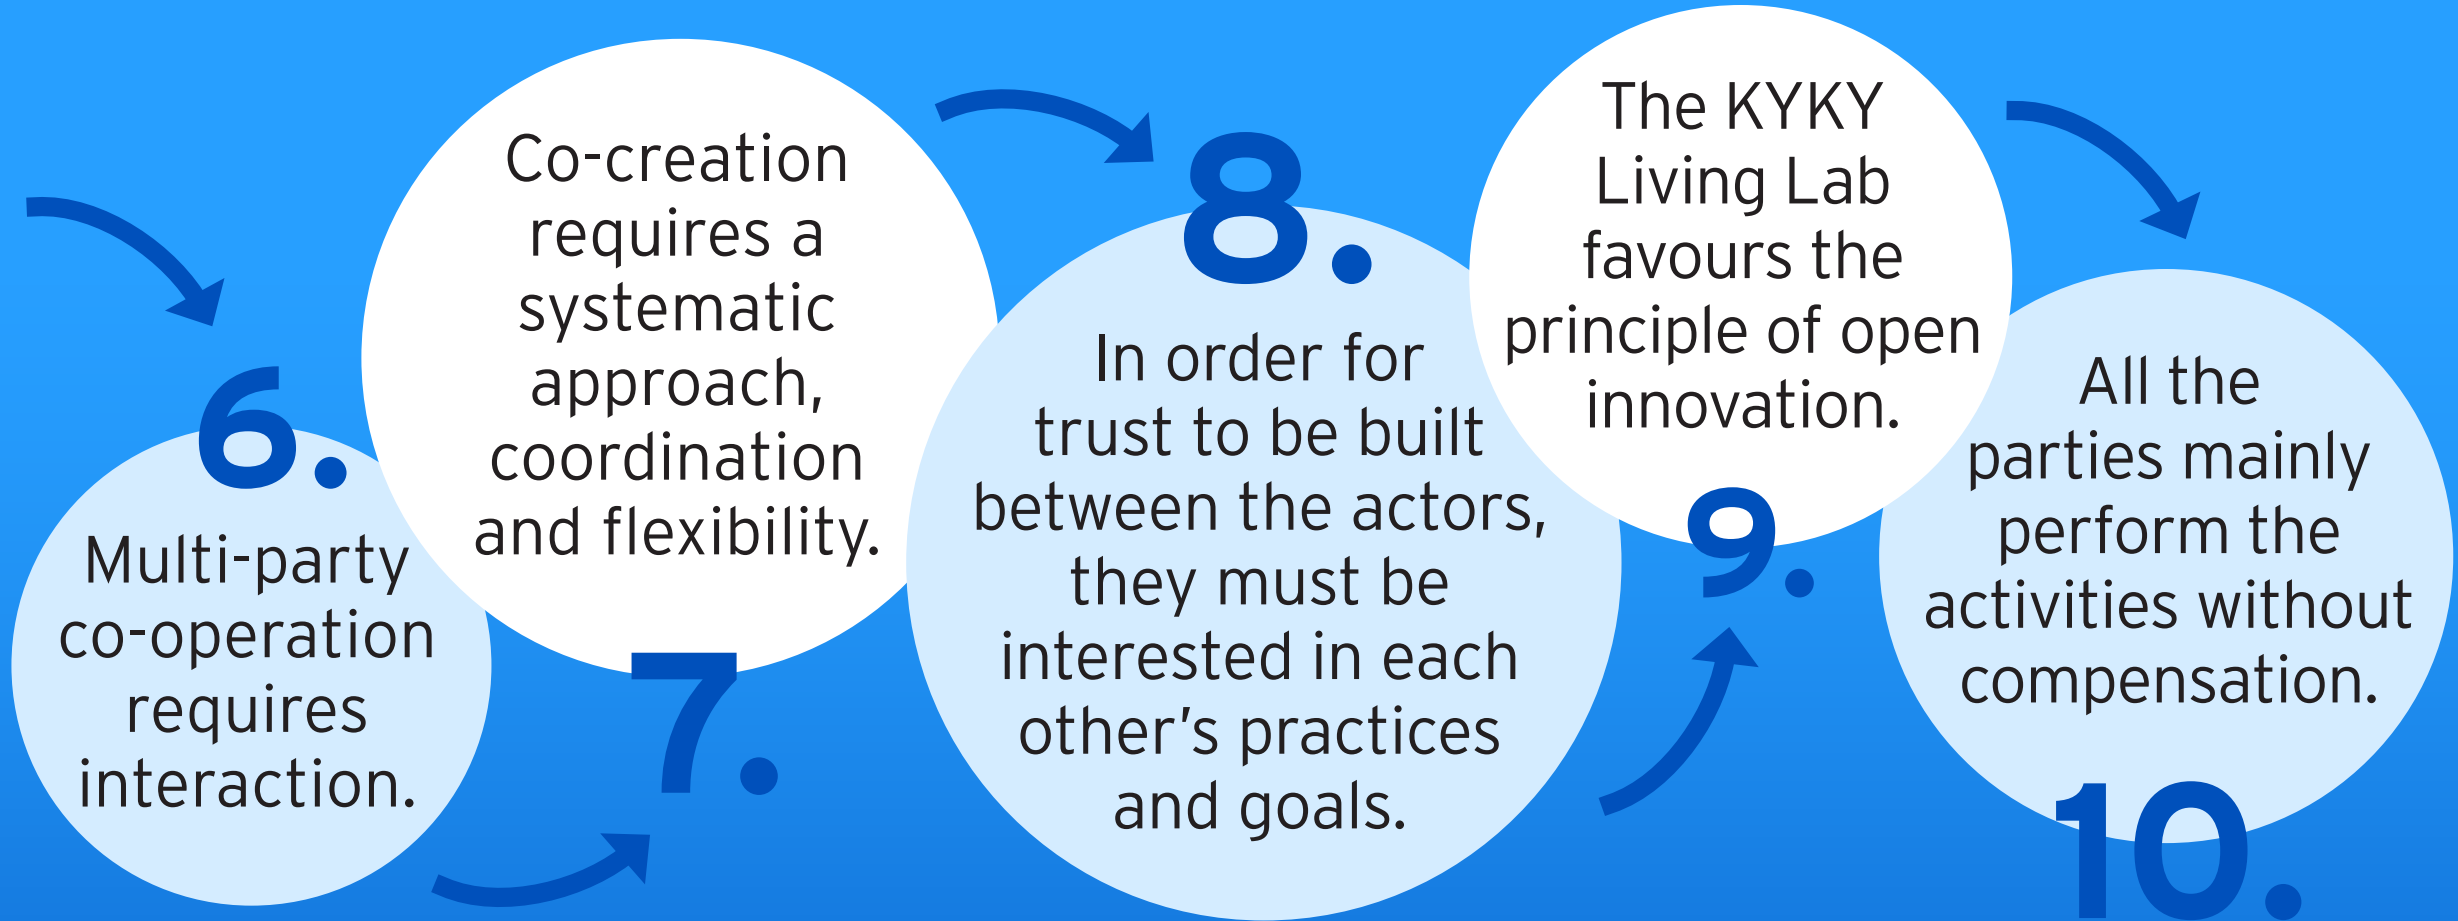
6.

Multi-party co-operation requires interaction.

Co-creation requires a systematic approach, coordination and flexibility.

7.

8.

In order for trust to be built between the actors, they must be interested in each other's practices and goals.

The KYKY Living Lab favours the principle of open innovation.

9.

All the parties mainly perform the activities without compensation.

10.